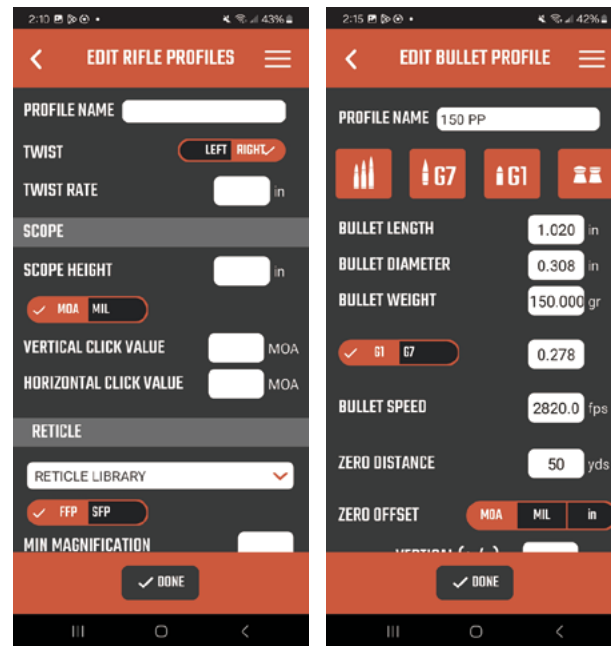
2:10 43%

EDIT RIFLE PROFILES

PROFILE NAME

TWIST LEFT RIGHT

TWIST RATE in

SCOPE

SCOPE HEIGHT in

MOA MIL

VERTICAL CLICK VALUE MOA

HORIZONTAL CLICK VALUE MOA

RETICLE

RETICLE LIBRARY

FFP SFP

MIN MAGNIFICATION

DONE

2:15 42%

EDIT BULLET PROFILE

PROFILE NAME 150 PP

G7 G1

BULLET LENGTH 1.020 in

BULLET DIAMETER 0.308 in

BULLET WEIGHT 150.000 gr

G1 G7 0.278

BULLET SPEED 2820.0 fps

ZERO DISTANCE 50 yds

ZERO OFFSET MOA MIL in

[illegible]

DONE